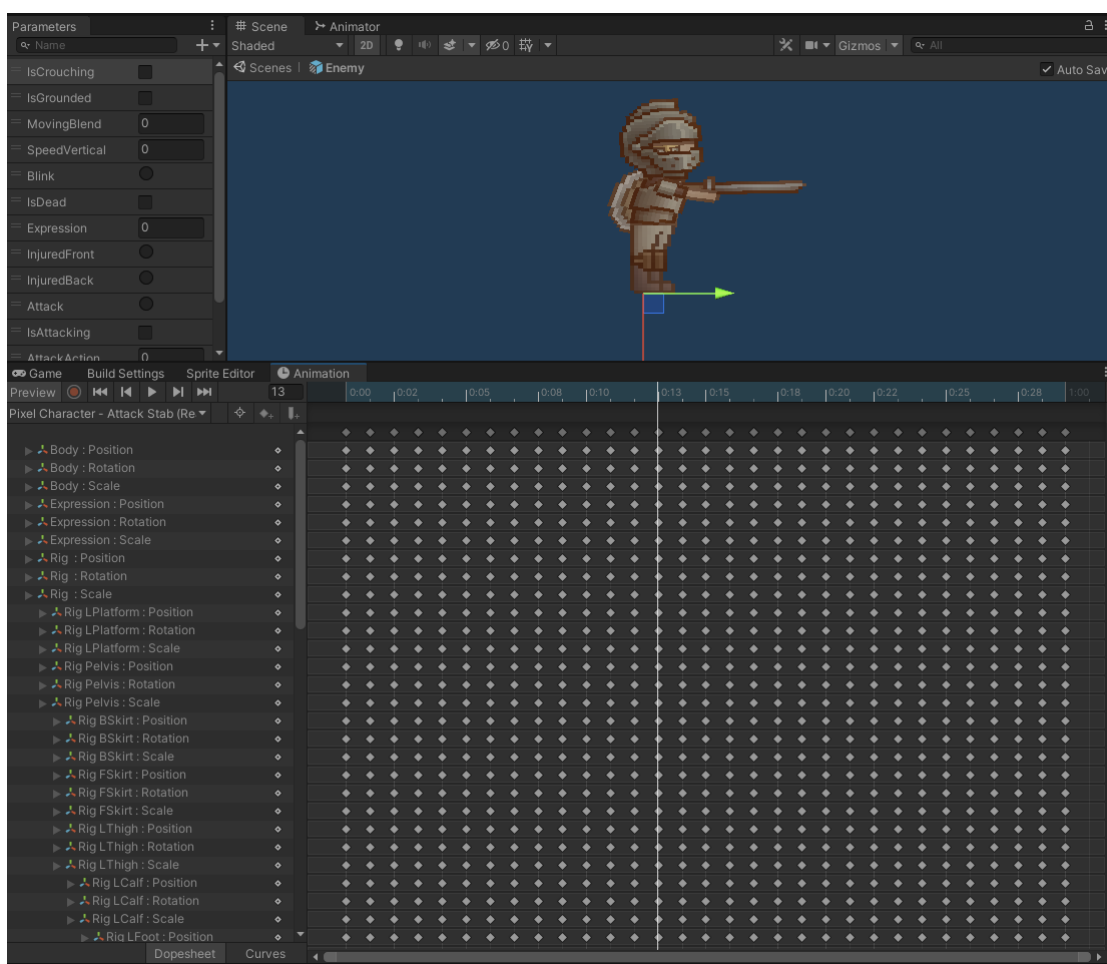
Parameters
Name
IsCrouching
IsGrounded
MovingBlend 0
SpeedVertical 0
Blink
IsDead
Expression 0
InjuredFront
InjuredBack
Attack
IsAttacking
AttackAction 0

Scene Animator
Shaded 2D 0 Gizmos All
Scenes Enemy
Auto Sav

Game Build Settings Sprite Editor Animation
Preview 13
0:00 0:02 0:05 0:08 0:10 0:13 0:15 0:18 0:20 0:22 0:25 0:28 1:00
Pixel Character - Attack Stab (Re
Body : Position
Body : Rotation
Body : Scale
Expression : Position
Expression : Rotation
Expression : Scale
Rig : Position
Rig : Rotation
Rig : Scale
Rig LPlatform : Position
Rig LPlatform : Rotation
Rig LPlatform : Scale
Rig Pelvis : Position
Rig Pelvis : Rotation
Rig Pelvis : Scale
Rig BSkirt : Position
Rig BSkirt : Rotation
Rig BSkirt : Scale
Rig FSkirt : Position
Rig FSkirt : Rotation
Rig FSkirt : Scale
Rig LThigh : Position
Rig LThigh : Rotation
Rig LThigh : Scale
Rig LCalf : Position
Rig LCalf : Rotation
Rig LCalf : Scale
Rig LFoot : Position
Dopesheet Curves